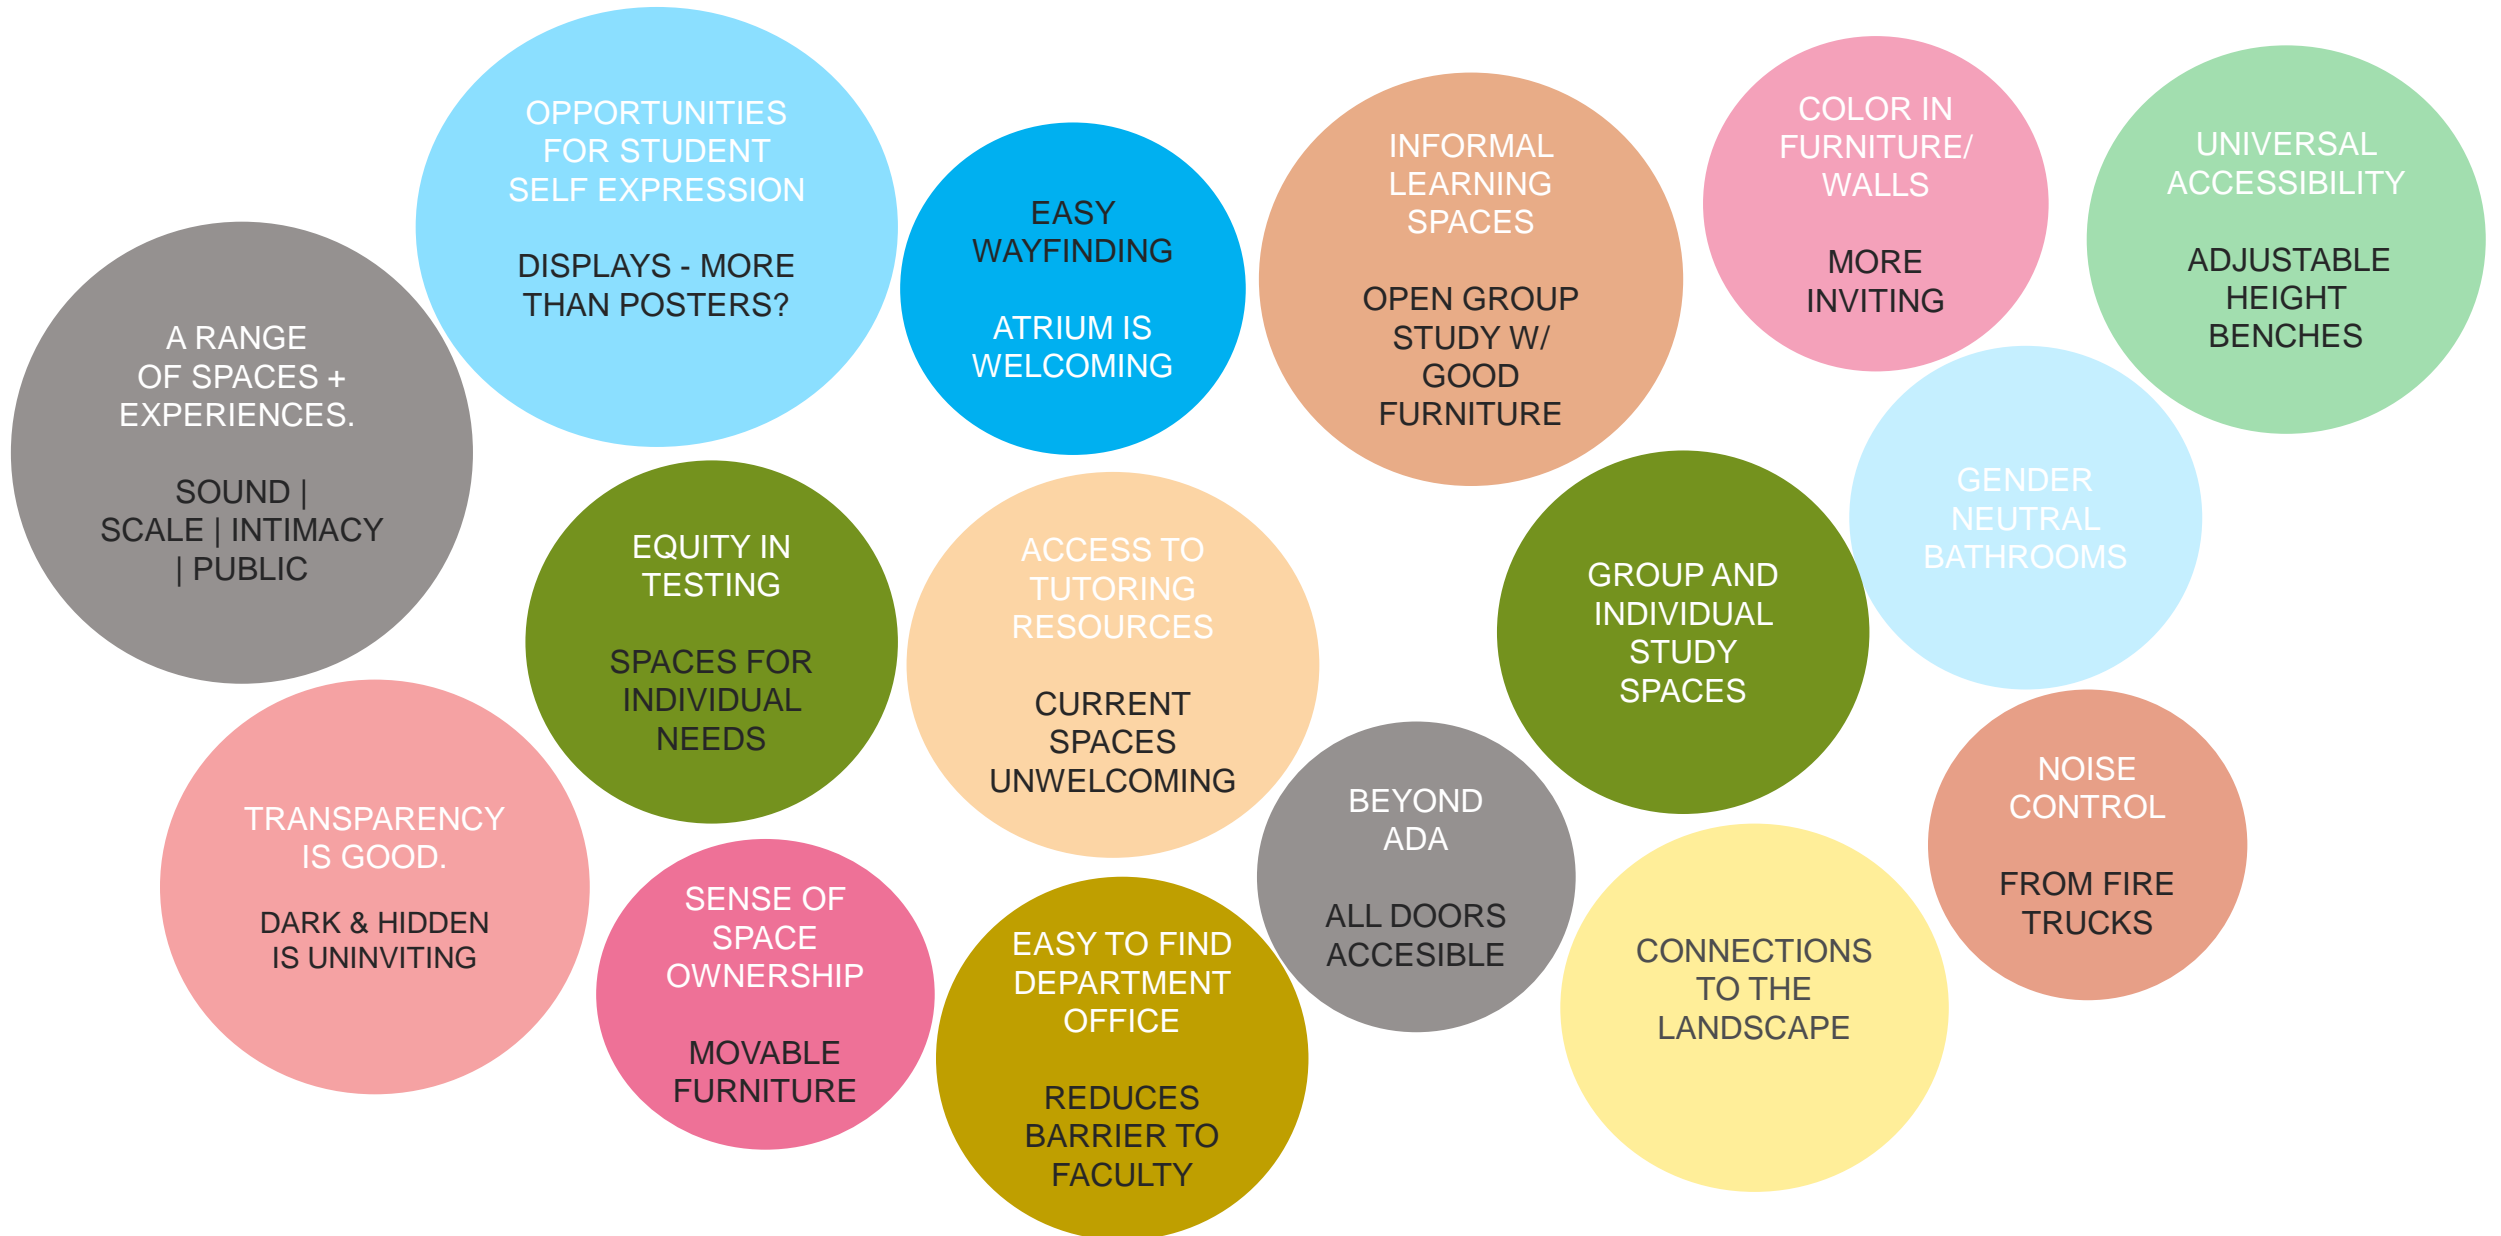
OPPORTUNITIES FOR STUDENT SELF EXPRESSION

DISPLAYS - MORE THAN POSTERS?

A RANGE OF SPACES + EXPERIENCES.

SOUND | SCALE | INTIMACY | PUBLIC

EASY WAYFINDING

ATRIUM IS WELCOMING

INFORMAL LEARNING SPACES

OPEN GROUP STUDY W/ GOOD FURNITURE

COLOR IN FURNITURE/ WALLS

MORE INVITING

UNIVERSAL ACCESSIBILITY

ADJUSTABLE HEIGHT BENCHES

GENDER NEUTRAL BATHROOMS

EQUITY IN TESTING

SPACES FOR INDIVIDUAL NEEDS

ACCESS TO TUTORING RESOURCES

CURRENT SPACES UNWELCOMING

GROUP AND INDIVIDUAL STUDY SPACES

TRANSPARENCY IS GOOD.

DARK & HIDDEN IS UNINVITING

BEYOND ADA

ALL DOORS ACCESIBLE

NOISE CONTROL

FROM FIRE TRUCKS

SENSE OF SPACE OWNERSHIP

MOVABLE FURNITURE

EASY TO FIND DEPARTMENT OFFICE

REDUCES BARRIER TO FACULTY

CONNECTIONS TO THE LANDSCAPE